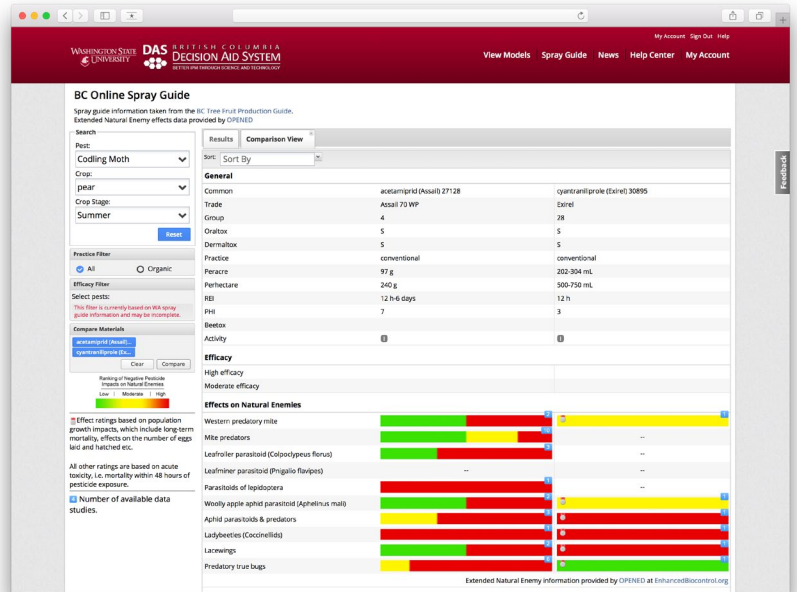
My Account Sign Out Help

WASHINGTON STATE UNIVERSITY DAS BRITISH COLUMBIA DECISION AID SYSTEM BETTER IPM THROUGH SCIENCE AND TECHNOLOGY

View Models Spray Guide News Help Center My Account

BC Online Spray Guide

Spray guide information taken from the BC Tree Fruit Production Guide.
Extended Natural Enemy effects data provided by OPENED

Search

Pest:
Codling Moth

Crop:
pear

Crop Stage:
Summer

Reset

Practice Filter

All Organic

Efficacy Filter

Select pests:

This filter is currently based on WA spray guide information and may be incomplete.

Compare Materials

acetamiprid (Assail)...

cyantraniliprole (Ex...

Clear Compare

Ranking of Negative Pesticide Impacts on Natural Enemies

Low | Moderate | High

Effect ratings based on population growth impacts, which include long-term mortality, effects on the number of eggs laid and hatched etc.

All other ratings are based on acute toxicity, i.e. mortality within 48 hours of pesticide exposure.

Number of available data studies.

Results Comparison View

Sort: Sort By

Feedback

General

| Common | acetamiprid (Assail) 27128 | cyantraniliprole (Exirel) 30895 |
|---|---|---|
| Trade | Assail 70 WP | Exirel |
| Group | 4 | 28 |
| Oraltox | S | S |
| Dermaltox | S | S |
| Practice | conventional | conventional |
| Peracre | 97 g | 202-304 mL |
| Perhectare | 240 g | 500-750 mL |
| REI | 12 h-6 days | 12 h |
| PHI | 7 | 3 |
| Beetox | | |
| Activity | | |

Efficacy

| High efficacy | | |
|---|---|---|
| Moderate efficacy | | |

Effects on Natural Enemies

| Western predatory mite | 2 | 1 |
|---|---|---|
| Mite predators | 10 | -- |
| Leafroller parasitoid (Colpoclypeus florus) | 3 | -- |
| Leafminer parasitoid (Pnigalio flavipes) | -- | -- |
| Parasitoids of lepidoptera | 1 | -- |
| Woolly apple aphid parasitoid (Aphelinus mali) | 1 | 1 |
| Aphid parasitoids & predators | 1 | 1 |
| Ladybeetles (Coccinellids) | 1 | 1 |
| Lacewings | 2 | 1 |
| Predatory true bugs | 6 | 1 |

Extended Natural Enemy information provided by OPENED at EnhancedBiocontrol.org